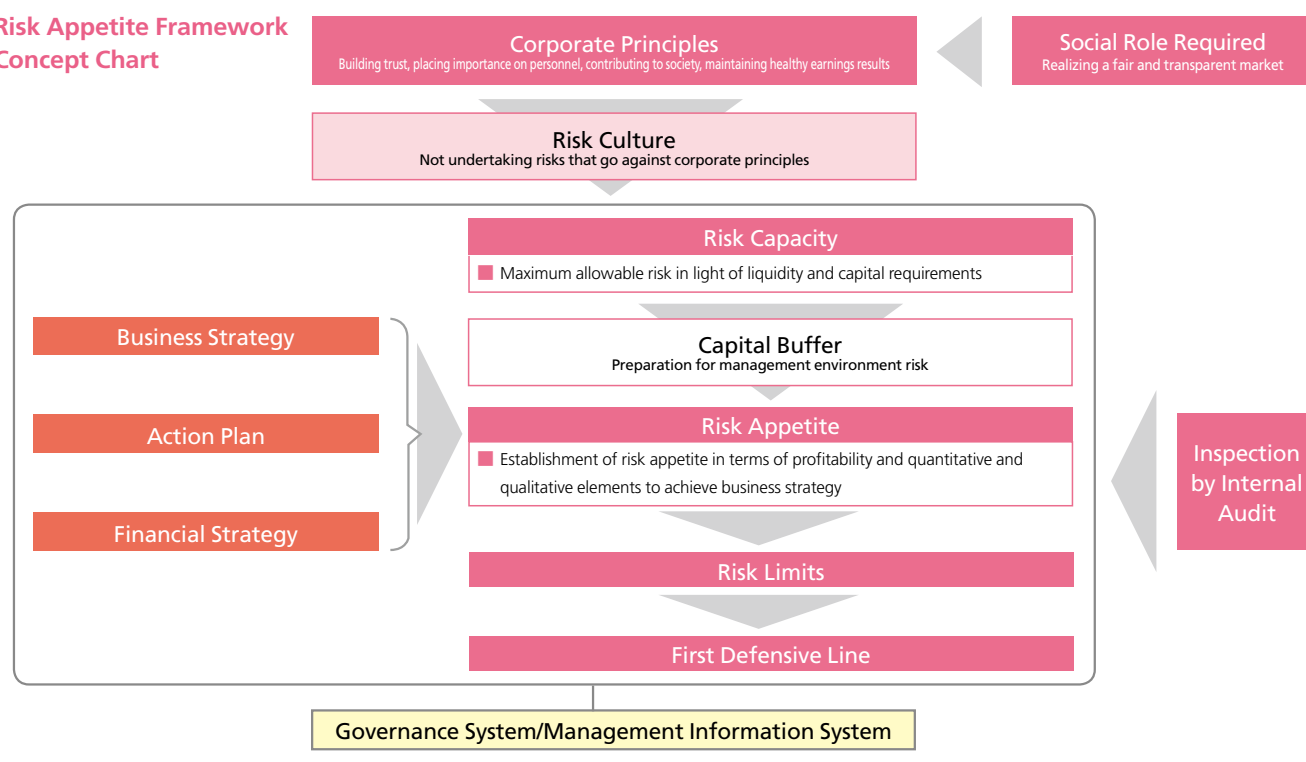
Risk Appetite Framework Concept Chart

Corporate Principles
Building trust, placing importance on personnel, contributing to society, maintaining healthy earnings results

Social Role Required
Realizing a fair and transparent market

Risk Culture
Not undertaking risks that go against corporate principles

Risk Capacity
Maximum allowable risk in light of liquidity and capital requirements

Business Strategy

Action Plan

Financial Strategy

Capital Buffer
Preparation for management environment risk

Risk Appetite
Establishment of risk appetite in terms of profitability and quantitative and qualitative elements to achieve business strategy

Inspection by Internal Audit

Risk Limits

First Defensive Line

Governance System/Management Information System